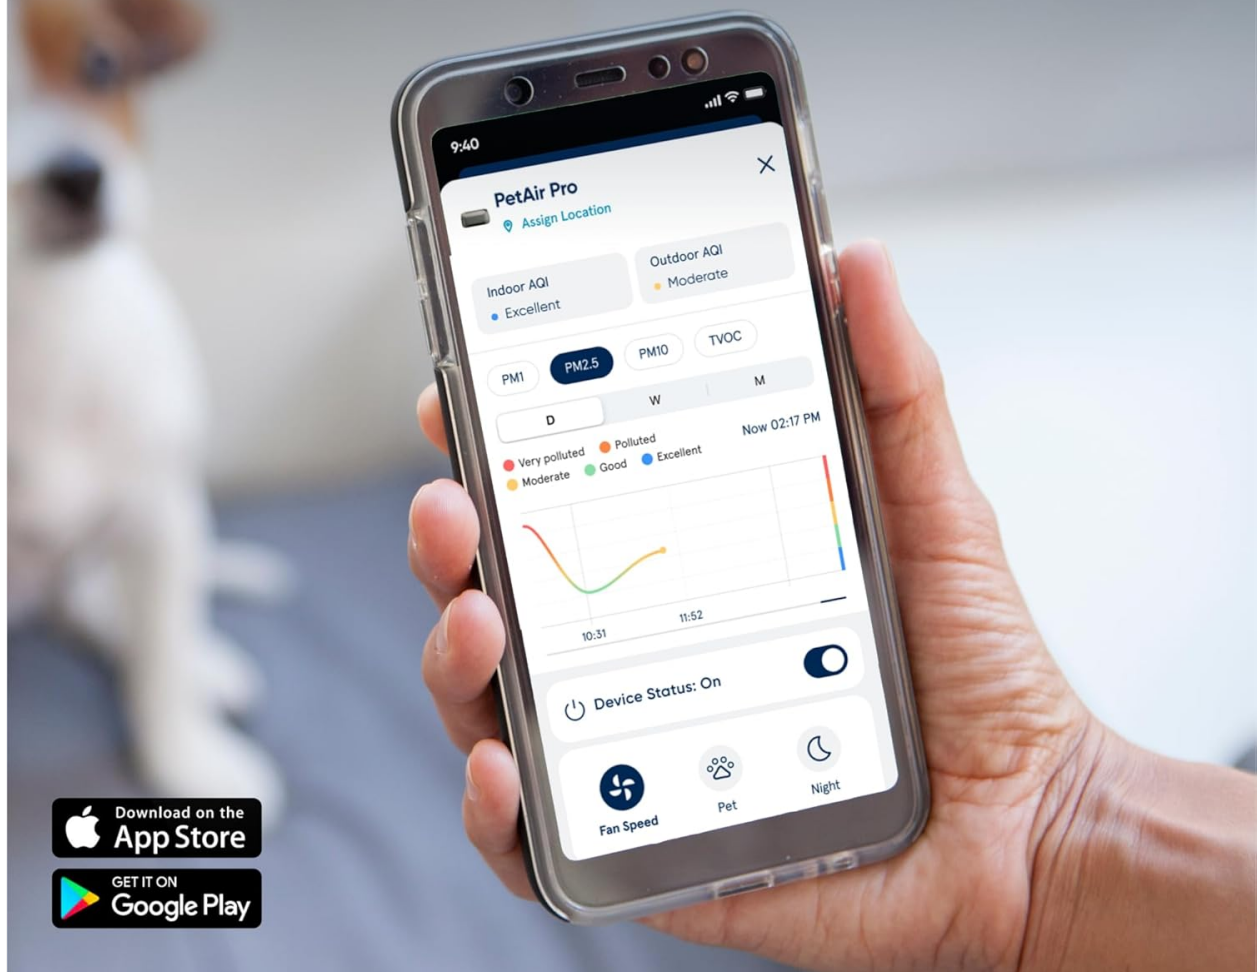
9:40

PetAir Pro
Assign Location

Indoor AQI
Excellent

Outdoor AQI
Moderate

PM1 PM2.5 PM10 TVOC

D W M

Now 02:17 PM

Very polluted Polluted
Moderate Good Excellent

10:31 11:52

Device Status: On

Fan Speed Pet Night

Download on the App Store

GET IT ON Google Play